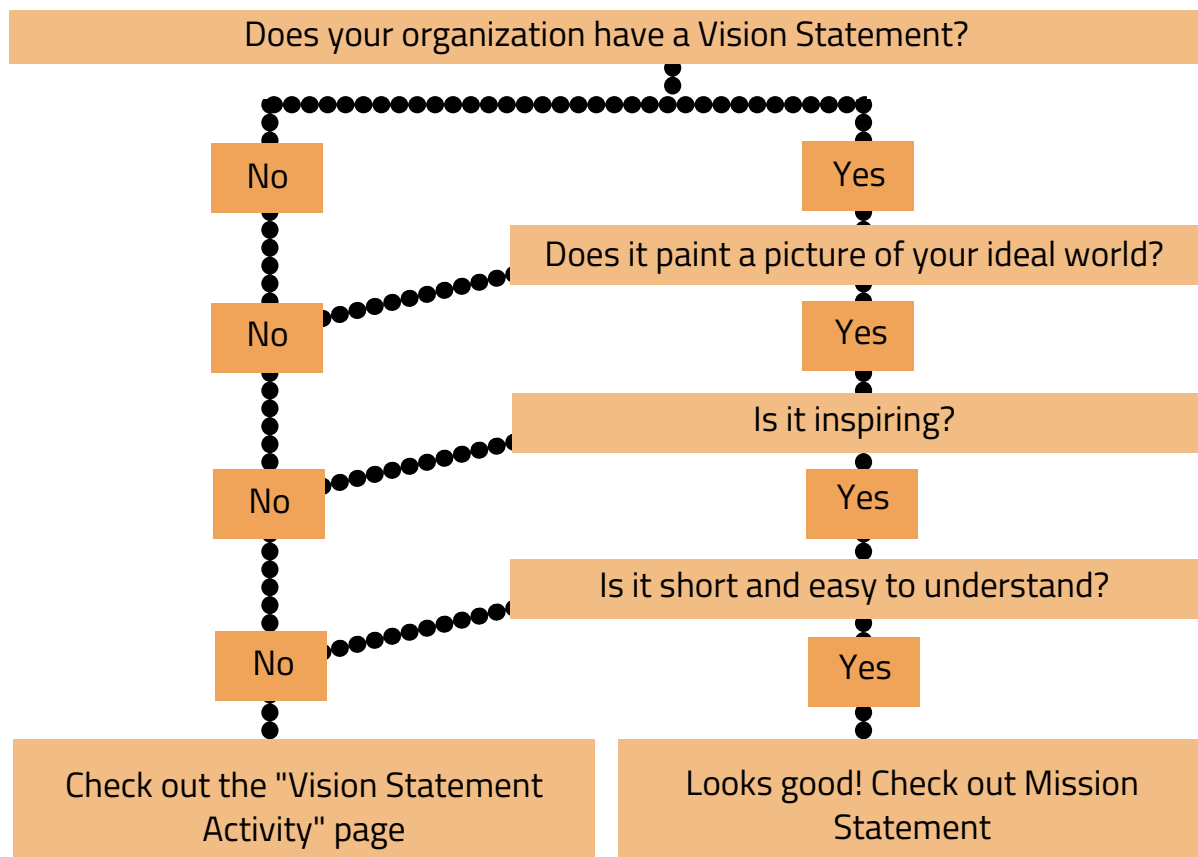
Does your organization have a Vision Statement?

No

Yes

Does it paint a picture of your ideal world?

No

Yes

Is it inspiring?

No

Yes

Is it short and easy to understand?

No

Yes

Check out the "Vision Statement Activity" page

Looks good! Check out Mission Statement